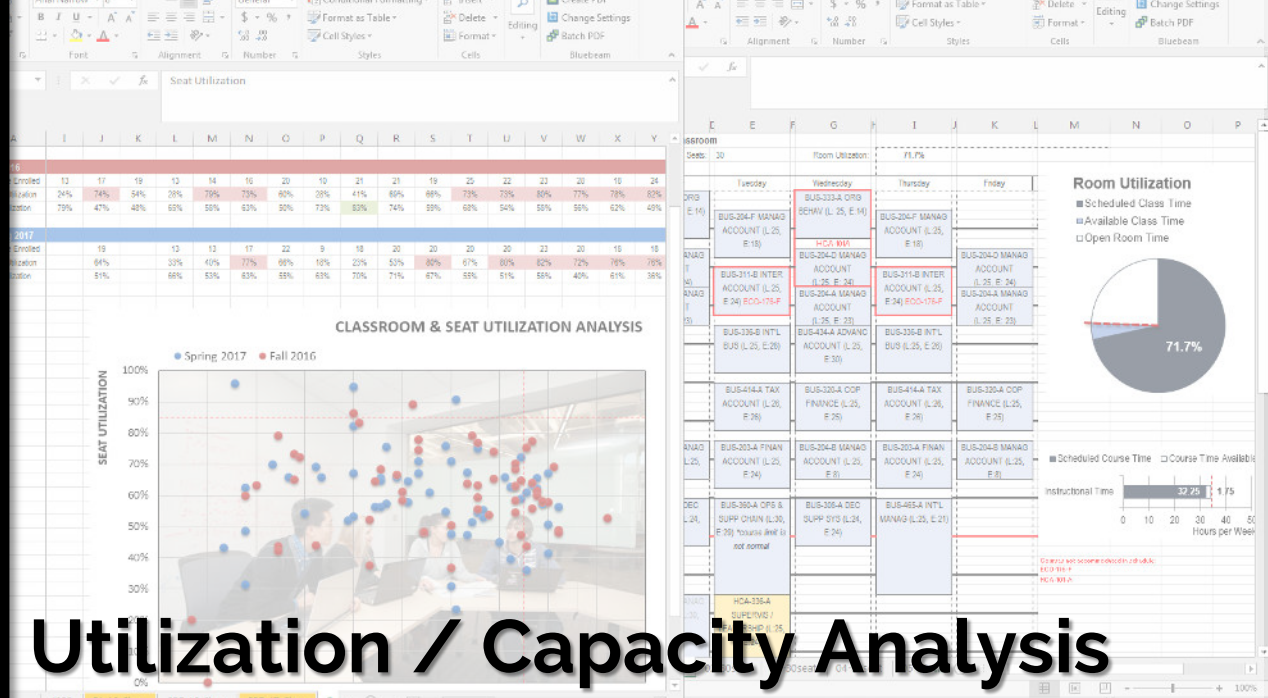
Utilization / Capacity Analysis

CLASSROOM & SEAT UTILIZATION ANALYSIS

Spring 2017 Fall 2016

SEAT UTILIZATION

100%
90%
80%
70%
60%
50%
40%
30%
0%

Seat Utilization

Room Utilization

Scheduled Class Time
Available Class Time
Open Room Time

71.7%

Room Utilization 71.7%

Tuesday Wednesday Thursday Friday

BUS-333-A ORG BEHAV (L 25, E 14)
BUS-204-F MANAG ACCOUNT (L 25, E 18)
BUS-204-D MANAG ACCOUNT (L 25, E 24)
BUS-311-B INTER ACCOUNT (L 25, E 24) ECO-178-F
BUS-204-A MANAG ACCOUNT (L 25, E 23)
BUS-336-B INT'L BUS (L 25, E 26)
BUS-434-A ADVANC ACCOUNT (L 25, E 30)
BUS-414-A TAX ACCOUNT (L 25, E 26)
BUS-320-A COP FINANCE (L 25, E 25)
BUS-203-A FINAN ACCOUNT (L 25, E 24)
BUS-204-B MANAG ACCOUNT (L 25, E 8)
BUS-360-A OPS & SUPP CHAIN (L 30, E 26) *course limit is not normal
BUS-360-A DEC SUPP SYS (L 25, E 24)
BUS-465-A INT'L MANAG (L 25, E 21)
HCA-236-A SUPE/TMS / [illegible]

Scheduled Course Time Course Time Available
Instructional Time 32.25 1.75
0 10 20 30 40 50
Hours per Week

Font Alignment Number Styles Cells Editing Bluebeam
Format as Table Cell Styles Delete Format Change Settings Batch PDF